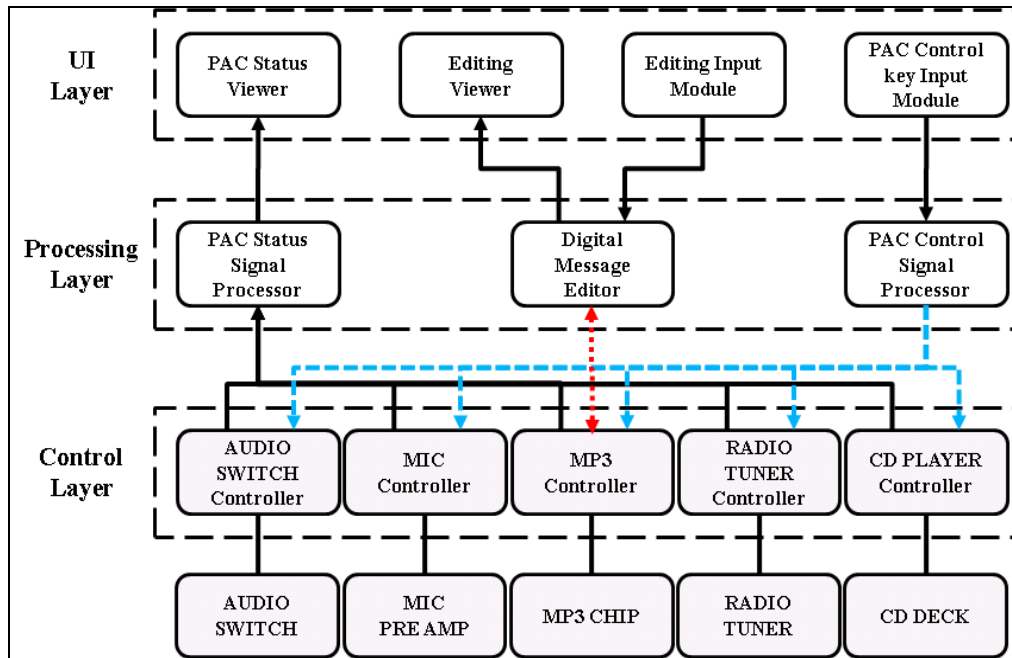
UI Layer

PAC Status Viewer

Editing Viewer

Editing Input Module

PAC Control key Input Module

Processing Layer

PAC Status Signal Processor

Digital Message Editor

PAC Control Signal Processor

Control Layer

AUDIO SWITCH Controller

MIC Controller

MP3 Controller

RADIO TUNER Controller

CD PLAYER Controller

AUDIO SWITCH

MIC PRE AMP

MP3 CHIP

RADIO TUNER

CD DECK